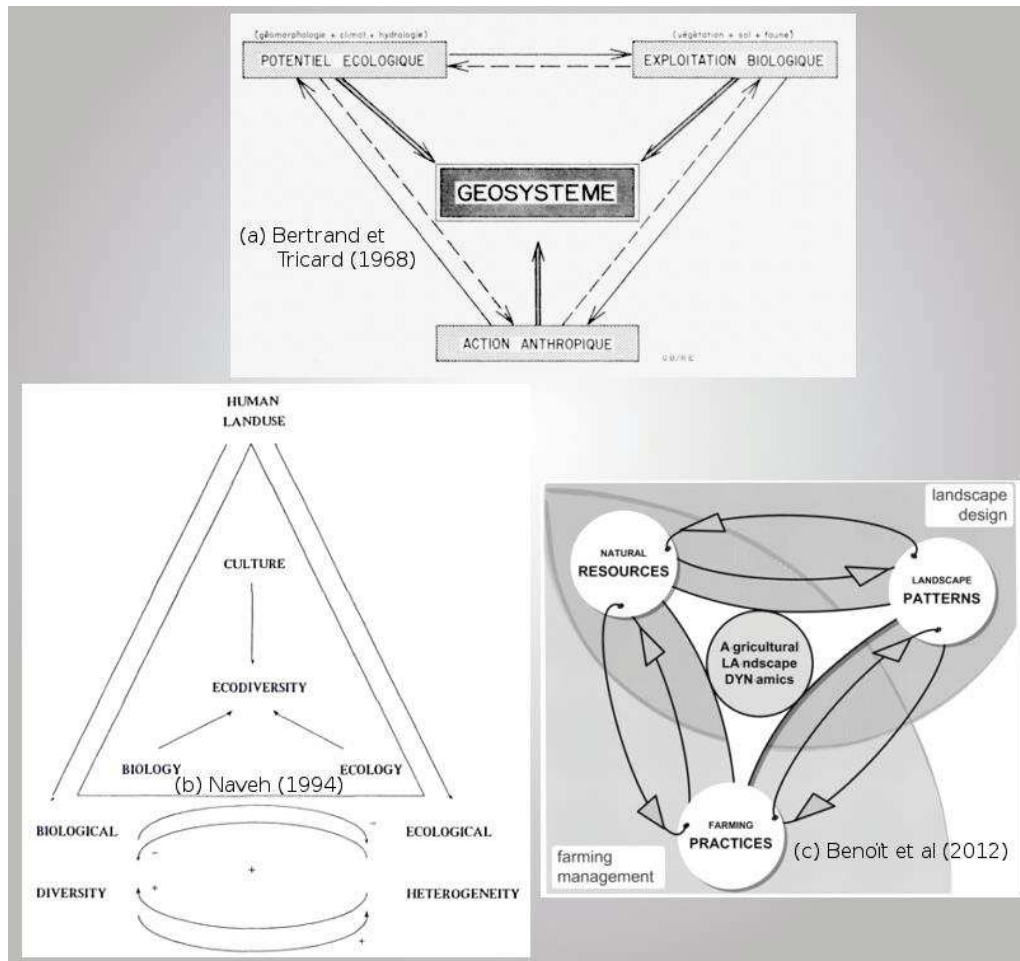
(géomorphologie + climat + hydrologie)

(végétation + sol + faune)

POTENTIEL ECOLOGIQUE

EXPLOITATION BIOLOGIQUE

GEOSYSTEME

(a) Bertrand et Tricard (1968)

ACTION ANTHROPIQUE

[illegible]

HUMAN LANDUSE

CULTURE

ECODIVERSITY

BIOLOGY

ECOLOGY

(b) Naveh (1994)

BIOLOGICAL

ECOLOGICAL

DIVERSITY

HETEROGENEITY

$-$

$-$

$+$

$+$

$+$

landscape design

NATURAL RESOURCES

LANDSCAPE PATTERNS

A gricultural LA ndscape DYN amics

FARMING PRACTICES

(c) Benoît et al (2012)

farming management